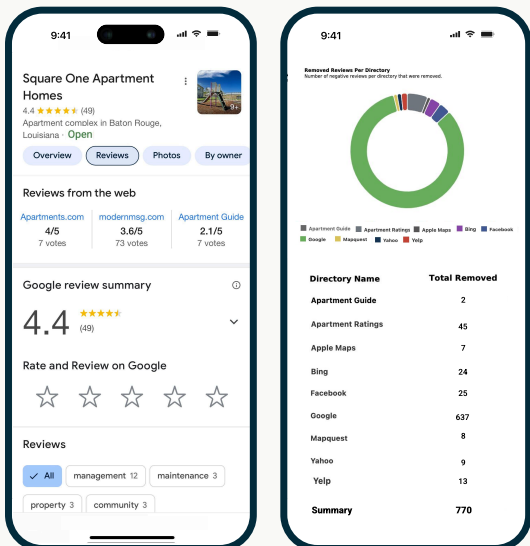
9:41

Square One Apartment Homes

4.4 ★★★★★ (49)

Apartment complex in Baton Rouge, Louisiana · Open

9+

Overview | Reviews | Photos | By owner

Reviews from the web

| Apartments.com | modernmsg.com | Apartment Guide |
|---|---|---|
| 4/5 | 3.6/5 | 2.1/5 |
| 7 votes | 73 votes | 7 votes |

Google review summary

4.4 ★★★★★ (49)

Rate and Review on Google

Reviews

✓ All | management 12 | maintenance 3

property 3 | community 3

9:41

Removed Reviews Per Directory

Number of negative reviews per directory that were removed.

Apartment Guide | Apartment Ratings | Apple Maps | Bing | Facebook | Google | Mapquest | Yahoo | Yelp

| Directory Name | Total Removed |
|---|---|
| Apartment Guide | 2 |
| Apartment Ratings | 45 |
| Apple Maps | 7 |
| Bing | 24 |
| Facebook | 25 |
| Google | 637 |
| Mapquest | 8 |
| Yahoo | 9 |
| Yelp | 13 |
| Summary | 770 |